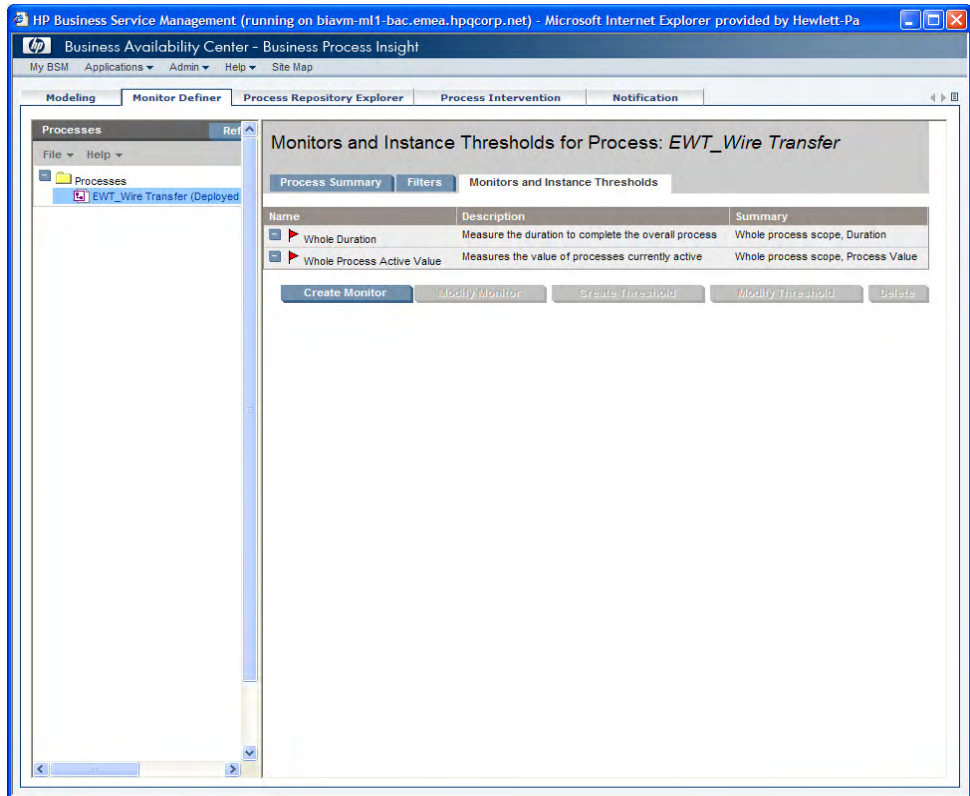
HP Business Service Management (running on biavm-ml1-bac.emea.hpqcorp.net) - Microsoft Internet Explorer provided by Hewlett-Pa

hp Business Availability Center - Business Process Insight

My BSM Applications Admin Help Site Map

Modeling | Monitor Definer | Process Repository Explorer | Process Intervention | Notification

Processes Ref

File Help

Processes
EWT_Wire Transfer (Deployed

Monitors and Instance Thresholds for Process: *EWT_Wire Transfer*

Process Summary | Filters | Monitors and Instance Thresholds

| Name | Description | Summary |
|---|---|---|
| Whole Duration | Measure the duration to complete the overall process | Whole process scope, Duration |
| Whole Process Active Value | Measures the value of processes currently active | Whole process scope, Process Value |

Create Monitor | Modify Monitor | Create Threshold | Modify Threshold | Delete